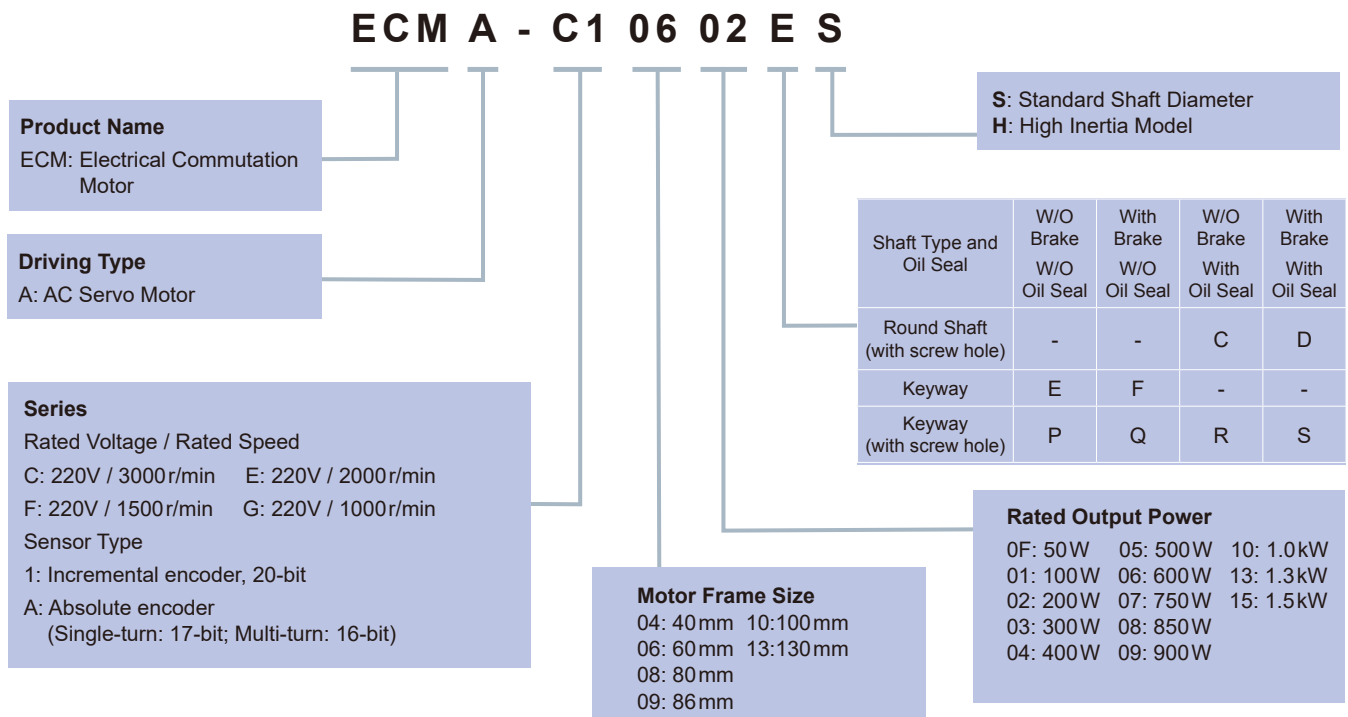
ECM A - C1 06 02 E S

Product Name
ECM: Electrical Commutation Motor

Driving Type
A: AC Servo Motor

Series
Rated Voltage / Rated Speed
C: 220V / 3000r/min E: 220V / 2000r/min
F: 220V / 1500r/min G: 220V / 1000r/min
Sensor Type
1: Incremental encoder, 20-bit
A: Absolute encoder
(Single-turn: 17-bit; Multi-turn: 16-bit)

Motor Frame Size
04: 40mm 10:100mm
06: 60mm 13:130mm
08: 80mm
09: 86mm

S: Standard Shaft Diameter
H: High Inertia Model

| Shaft Type and Oil Seal | W/O Brake W/O Oil Seal | With Brake W/O Oil Seal | W/O Brake With Oil Seal | With Brake With Oil Seal |
|---|---|---|---|---|
| Round Shaft (with screw hole) | - | - | C | D |
| Keyway | E | F | - | - |
| Keyway (with screw hole) | P | Q | R | S |

Rated Output Power
0F: 50W 05: 500W 10: 1.0kW
01: 100W 06: 600W 13: 1.3kW
02: 200W 07: 750W 15: 1.5kW
03: 300W 08: 850W
04: 400W 09: 900W